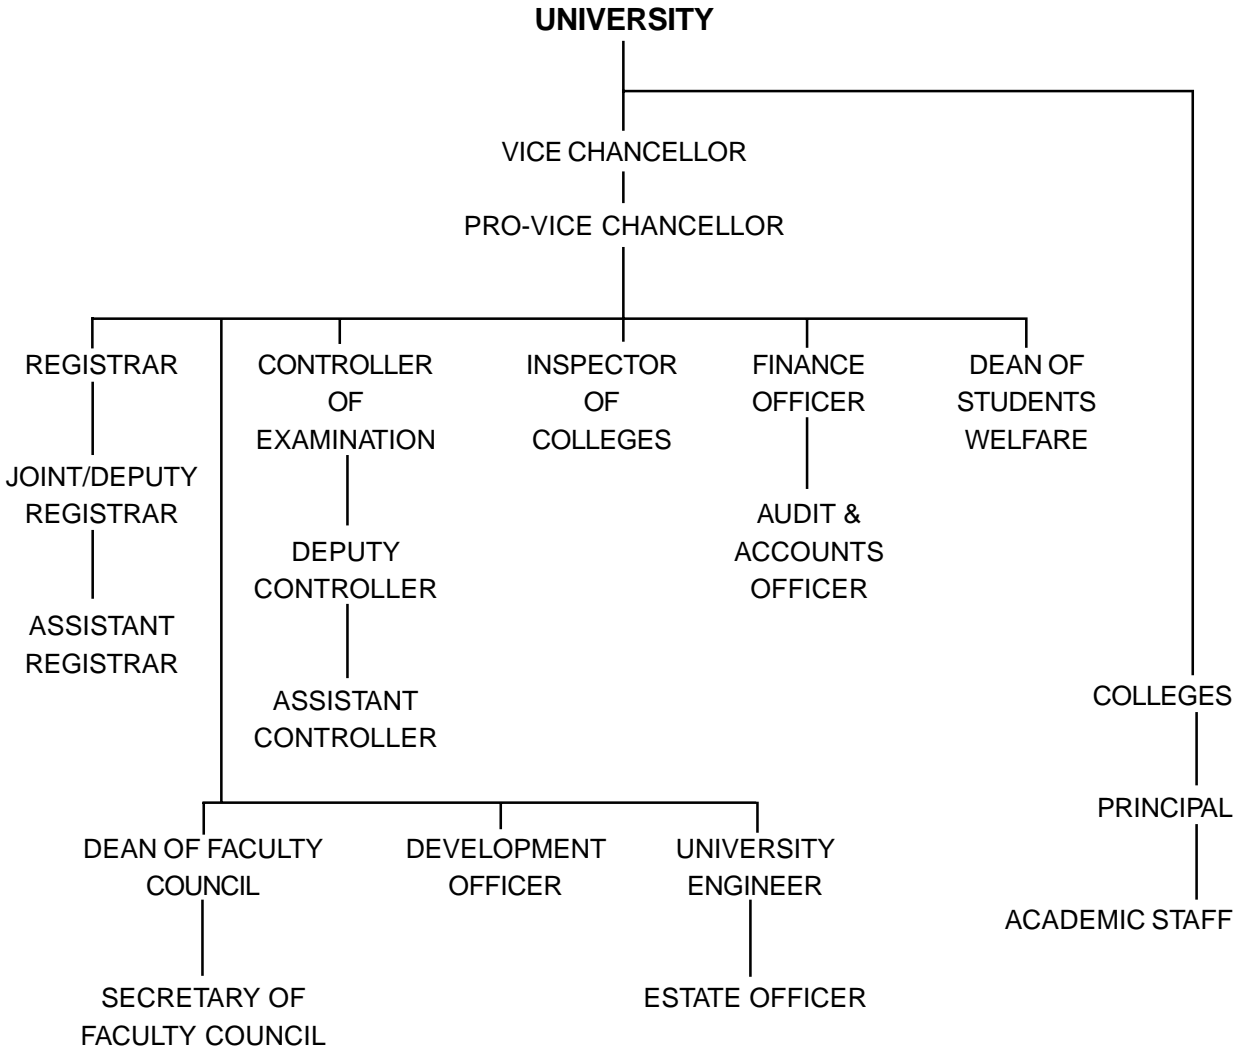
UNIVERSITY

VICE CHANCELLOR

PRO-VICE CHANCELLOR

REGISTRAR

JOINT/DEPUTY REGISTRAR

ASSISTANT REGISTRAR

CONTROLLER OF EXAMINATION

DEPUTY CONTROLLER

ASSISTANT CONTROLLER

INSPECTOR OF COLLEGES

FINANCE OFFICER

AUDIT & ACCOUNTS OFFICER

DEAN OF STUDENTS WELFARE

COLLEGES

PRINCIPAL

ACADEMIC STAFF

DEAN OF FACULTY COUNCIL

SECRETARY OF FACULTY COUNCIL

DEVELOPMENT OFFICER

UNIVERSITY ENGINEER

ESTATE OFFICER